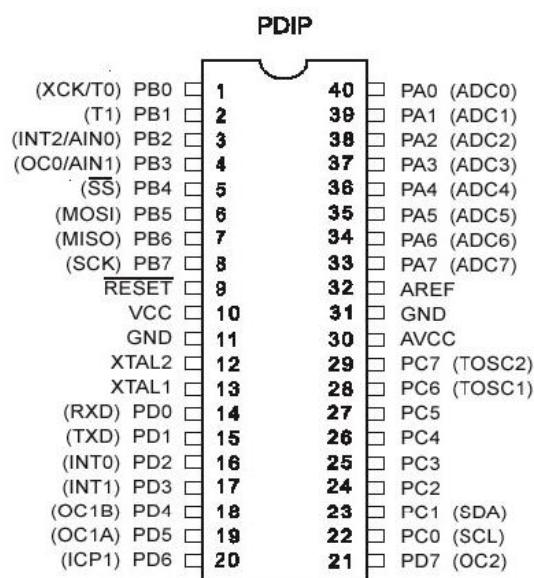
PDIP

(XCK/T0) PB0 1
(T1) PB1 2
(INT2/AIN0) PB2 3
(OC0/AIN1) PB3 4
($\overline{SS}$) PB4 5
(MOSI) PB5 6
(MISO) PB6 7
(SCK) PB7 8
$\overline{RESET}$ 9
VCC 10
GND 11
XTAL2 12
XTAL1 13
(RXD) PD0 14
(TXD) PD1 15
(INT0) PD2 16
(INT1) PD3 17
(OC1B) PD4 18
(OC1A) PD5 19
(ICP1) PD6 20

40 PA0 (ADC0)
39 PA1 (ADC1)
38 PA2 (ADC2)
37 PA3 (ADC3)
36 PA4 (ADC4)
35 PA5 (ADC5)
34 PA6 (ADC6)
33 PA7 (ADC7)
32 AREF
31 GND
30 AVCC
29 PC7 (TOSC2)
28 PC6 (TOSC1)
27 PC5
26 PC4
25 PC3
24 PC2
23 PC1 (SDA)
22 PC0 (SCL)
21 PD7 (OC2)